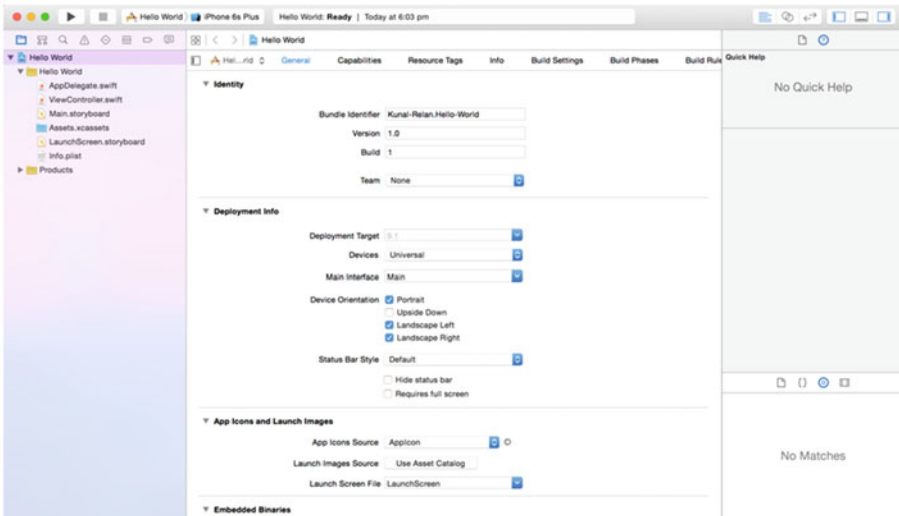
Hello World iPhone 6s Plus Hello World: Ready | Today at 6:03 pm

Hello World
Hello World
AppDelegate.swift
ViewController.swift
Main.storyboard
Assets.xcassets
LaunchScreen.storyboard
Info.plist
Products

Hello World

Hel...rld General Capabilities Resource Tags Info Build Settings Build Phases Build Rule

Identity

Bundle Identifier Kunal-Relan.Hello-World
Version 1.0
Build 1

Team None

Deployment Info

Deployment Target 9.1
Devices Universal
Main Interface Main
Device Orientation Portrait
Upside Down
Landscape Left
Landscape Right
Status Bar Style Default
Hide status bar
Requires full screen

App Icons and Launch Images

App Icons Source AppIcon
Launch Images Source Use Asset Catalog
Launch Screen File LaunchScreen

Embedded Binaries

Quick Help

No Quick Help

No Matches